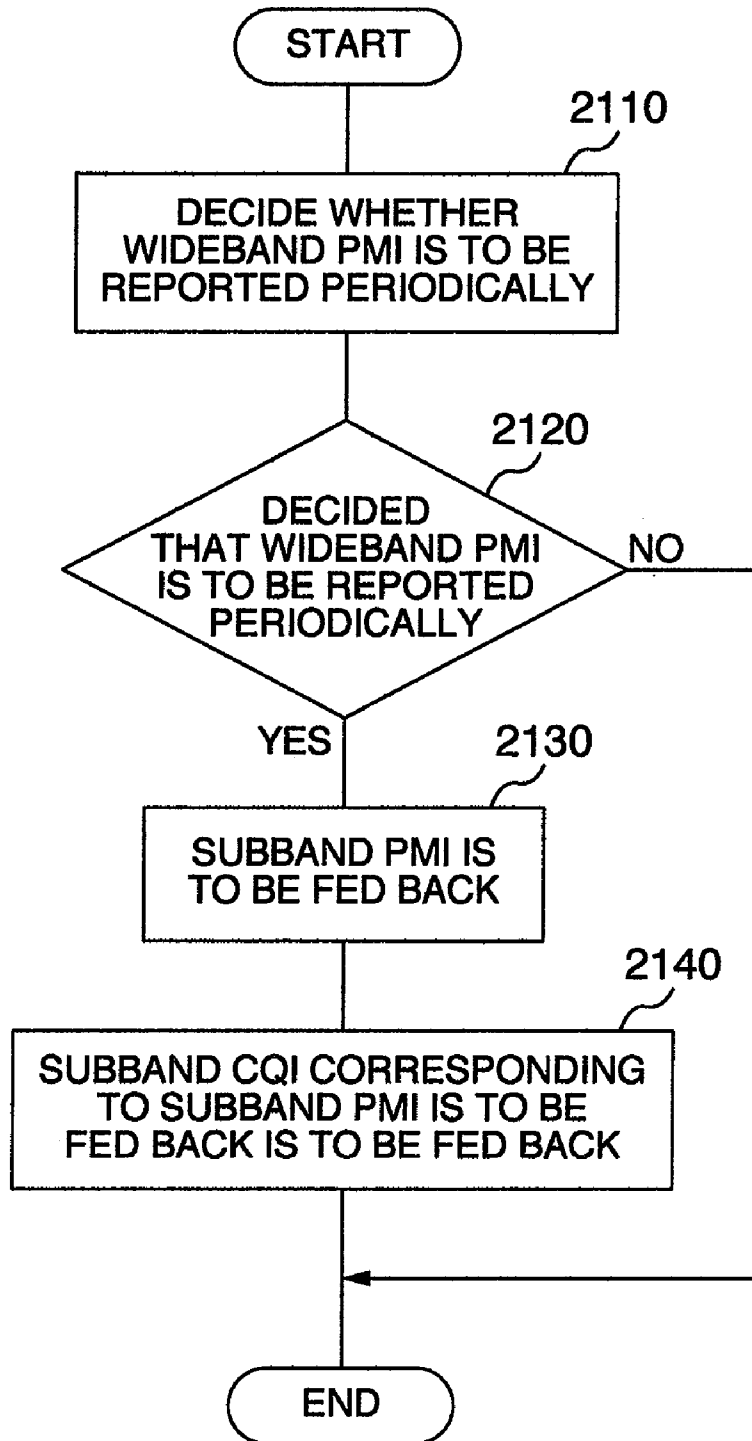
START

2110

DECIDE WHETHER WIDEBAND PMI IS TO BE REPORTED PERIODICALLY

2120

DECIDED THAT WIDEBAND PMI IS TO BE REPORTED PERIODICALLY

NO

YES

2130

SUBBAND PMI IS TO BE FED BACK

2140

SUBBAND CQI CORRESPONDING TO SUBBAND PMI IS TO BE FED BACK IS TO BE FED BACK

END